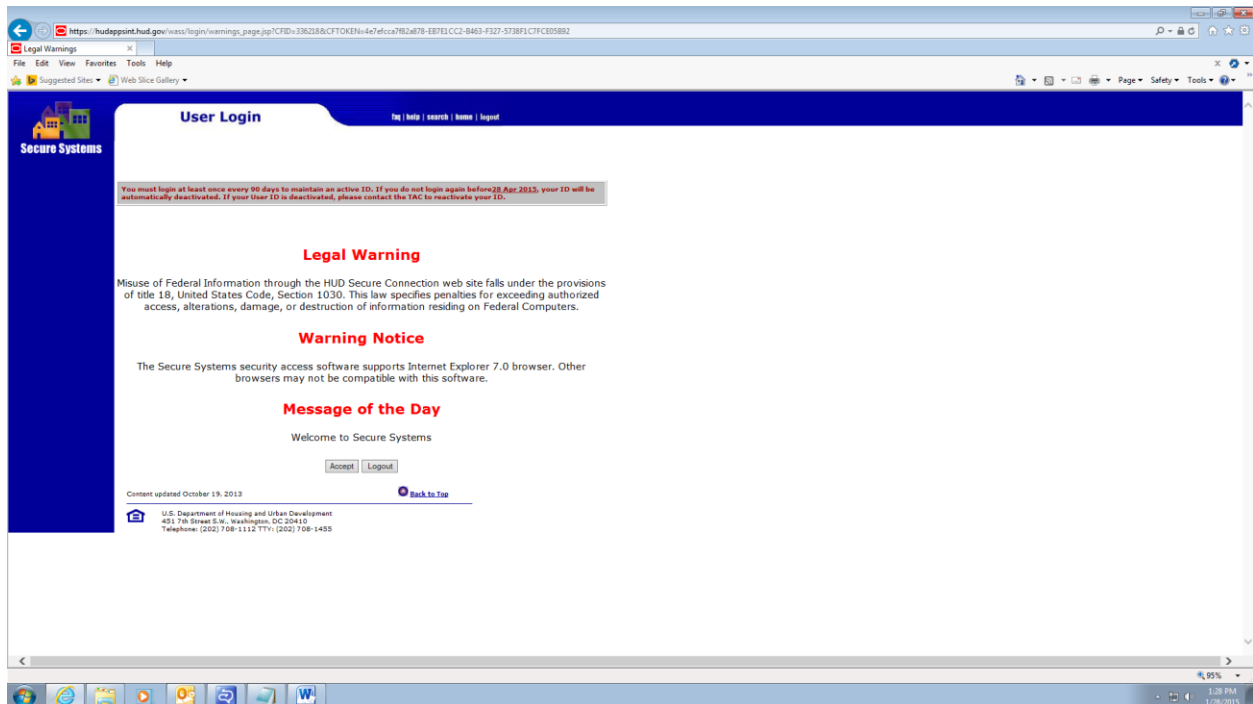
https://hudappsint.hud.gov/wass/login/warnings_page.jsp?CFID=336218&CFTOKEN=4e7efcca7f82a878-EB7E1CC2-B463-F327-5738F1C7FCE05B92

Legal Warnings

File Edit View Favorites Tools Help

Suggested Sites ▾ Web Slice Gallery ▾

Page ▾ Safety ▾ Tools ▾

Secure Systems

User Login

faq | help | search | home | logout

You must login at least once every 90 days to maintain an active ID. If you do not login again before 28 Apr 2015, your ID will be automatically deactivated. If your User ID is deactivated, please contact the TAC to reactivate your ID.

Legal Warning

Misuse of Federal Information through the HUD Secure Connection web site falls under the provisions of title 18, United States Code, Section 1030. This law specifies penalties for exceeding authorized access, alterations, damage, or destruction of information residing on Federal Computers.

Warning Notice

The Secure Systems security access software supports Internet Explorer 7.0 browser. Other browsers may not be compatible with this software.

Message of the Day

Welcome to Secure Systems

Accept Logout

Content updated October 19, 2013

Back to Top

U.S. Department of Housing and Urban Development
451 7th Street S.W., Washington, DC 20410
Telephone: (202) 708-1112 TTY: (202) 708-1455

95%

1:28 PM
1/28/2015